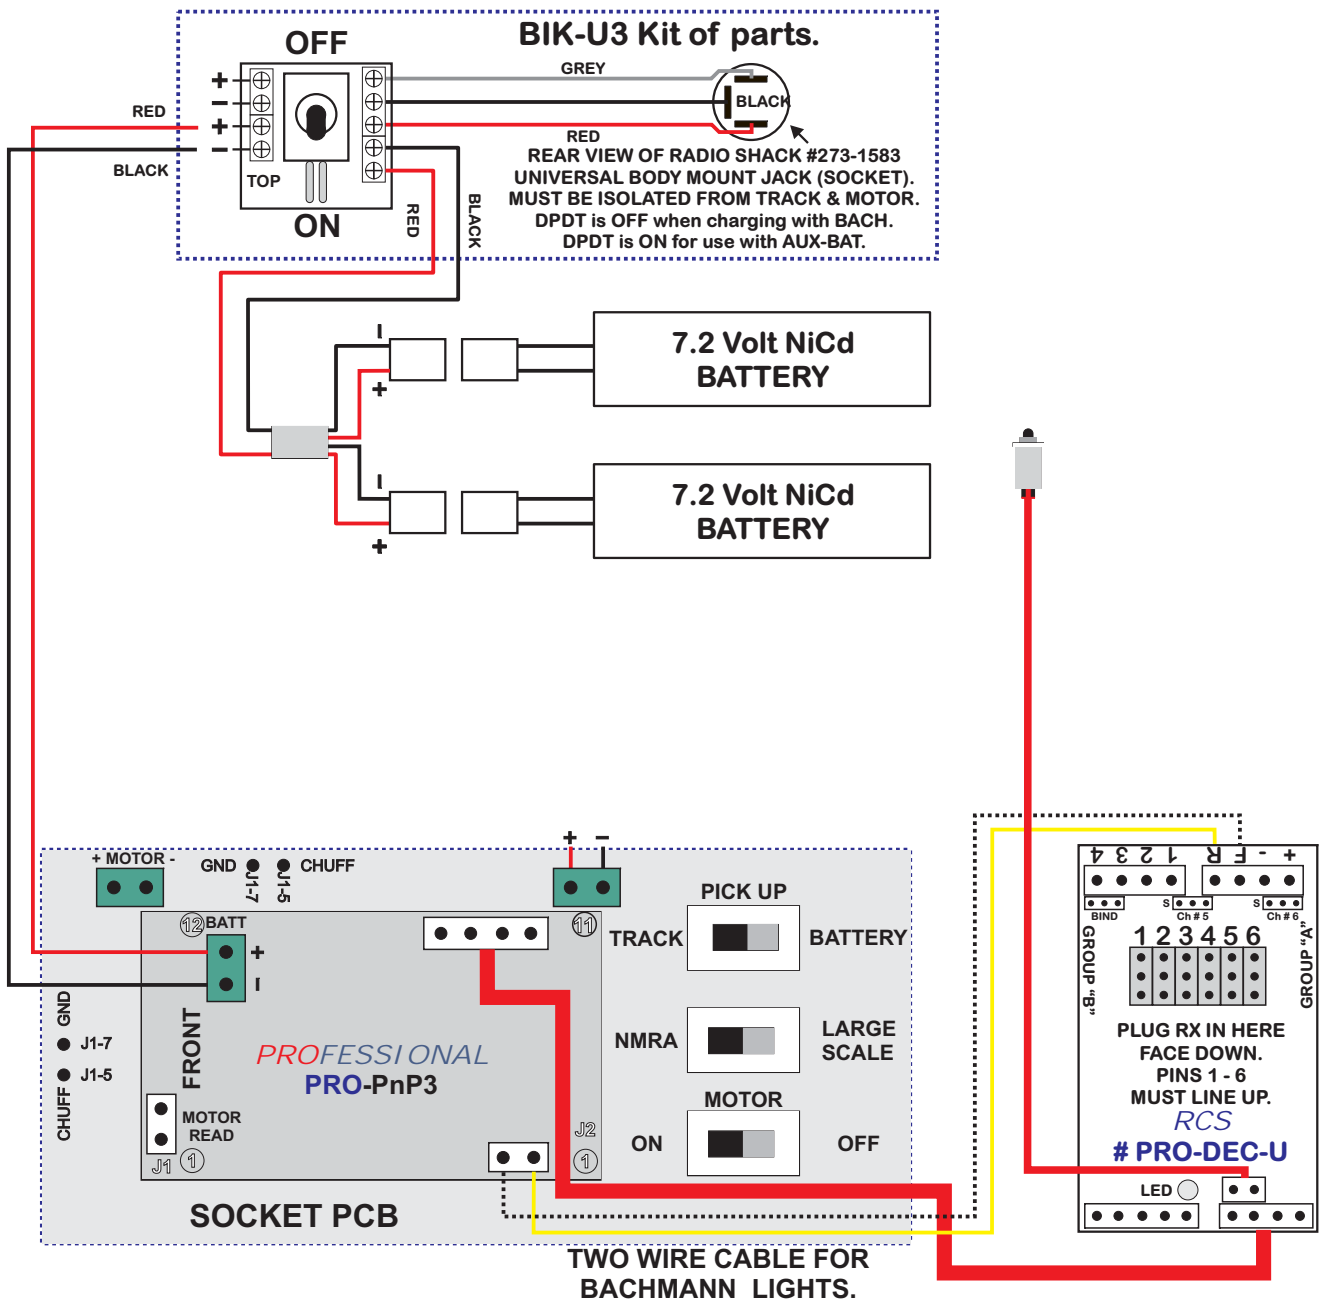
BIK-U3 Kit of parts.

OFF

TOP

ON

GREY

BLACK

RED

RED

BLACK

RED

BLACK

REAR VIEW OF RADIO SHACK #273-1583
UNIVERSAL BODY MOUNT JACK (SOCKET).
MUST BE ISOLATED FROM TRACK & MOTOR.
DPDT is OFF when charging with BACH.
DPDT is ON for use with AUX-BAT.

7.2 Volt NiCd
BATTERY

7.2 Volt NiCd
BATTERY

+ MOTOR -

GND

J1-7

J1-5

CHUFF

+ -

12 BATT

11

+

PICK UP

TRACK

BATTERY

NMRA

LARGE SCALE

MOTOR

ON

OFF

GND

J1-7

J1-5

CHUFF

FRONT

PROFESSIONAL
PRO-PnP3

MOTOR READ

J1 1

J2

1

SOCKET PCB

TWO WIRE CABLE FOR
BACHMANN LIGHTS.

4 3 2 1 R F - +

BIND

S Ch # 5

S Ch # 6

GROUP "B"

1 2 3 4 5 6

GROUP "A"

PLUG RX IN HERE
FACE DOWN.
PINS 1 - 6
MUST LINE UP.

RCS
# PRO-DEC-U

LED